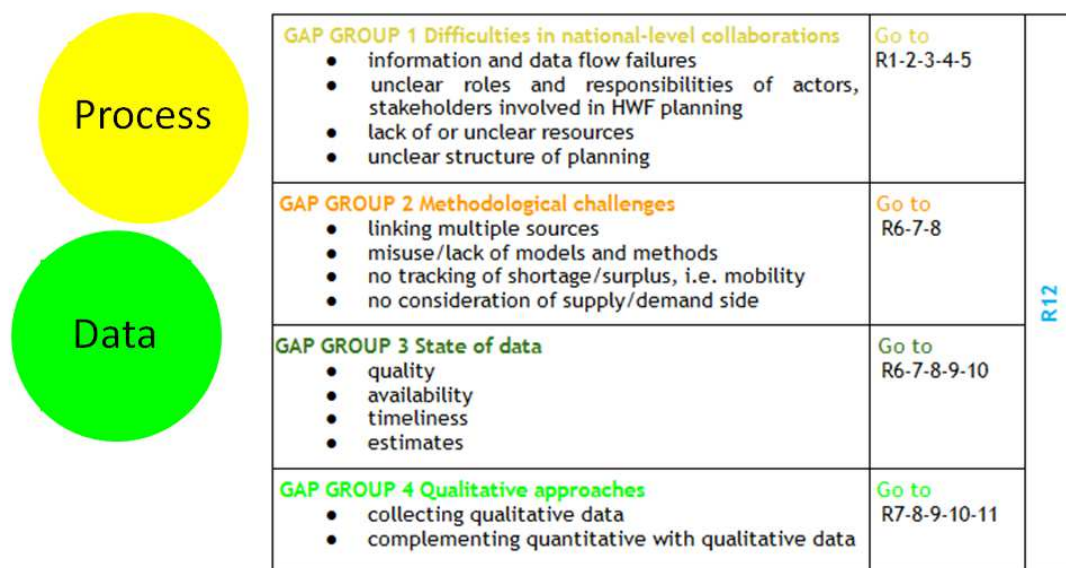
Process

Data

| | | |
|---|---|---|
| GAP GROUP 1 Difficulties in national-level collaborations<br>• information and data flow failures<br>• unclear roles and responsibilities of actors, stakeholders involved in HWF planning<br>• lack of or unclear resources<br>• unclear structure of planning | Go to<br>R1-2-3-4-5 | R12 |
| GAP GROUP 2 Methodological challenges<br>• linking multiple sources<br>• misuse/lack of models and methods<br>• no tracking of shortage/surplus, i.e. mobility<br>• no consideration of supply/demand side | Go to<br>R6-7-8 | |
| GAP GROUP 3 State of data<br>• quality<br>• availability<br>• timeliness<br>• estimates | Go to<br>R6-7-8-9-10 | |
| GAP GROUP 4 Qualitative approaches<br>• collecting qualitative data<br>• complementing quantitative with qualitative data | Go to<br>R7-8-9-10-11 | |